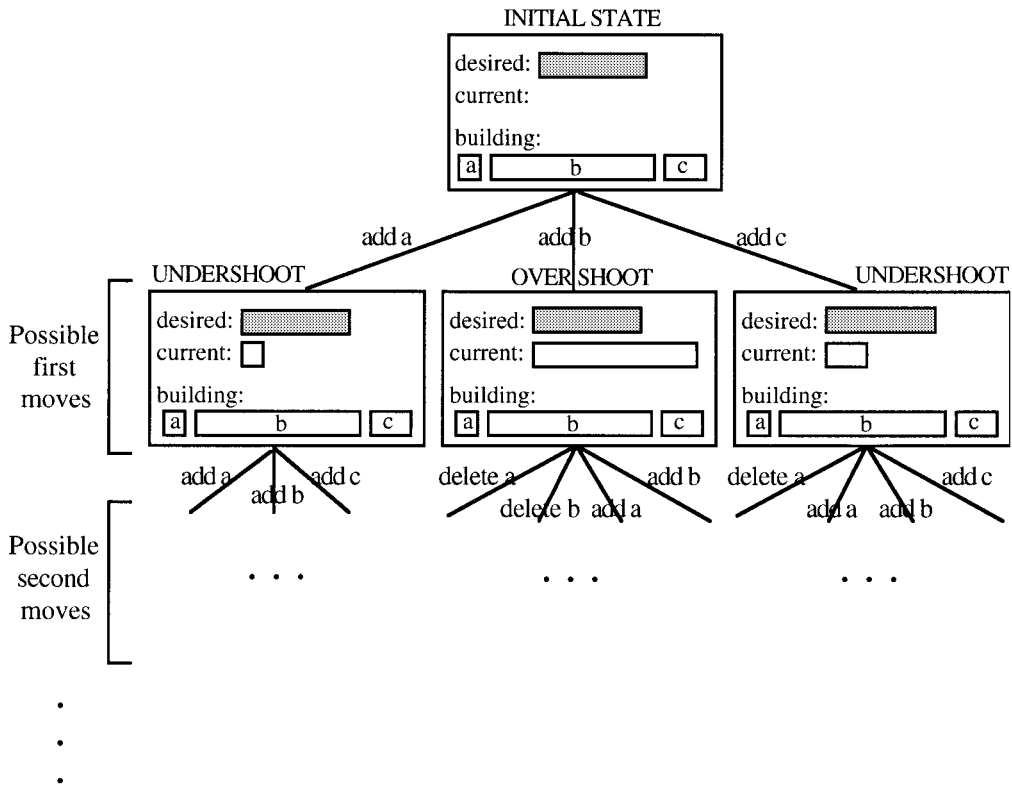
INITIAL STATE

desired:
current:
building:
a b c

add a
add b
add c

UNDERSHOOT
desired:
current:
building:
a b c

OVER SHOOT
desired:
current:
building:
a b c

UNDERSHOOT
desired:
current:
building:
a b c

Possible first moves

add a
add b
add c

delete a
delete b
add a
add b

delete a
add a
add b
add c

Possible second moves

. . .
. . .
. . .

.
.
.